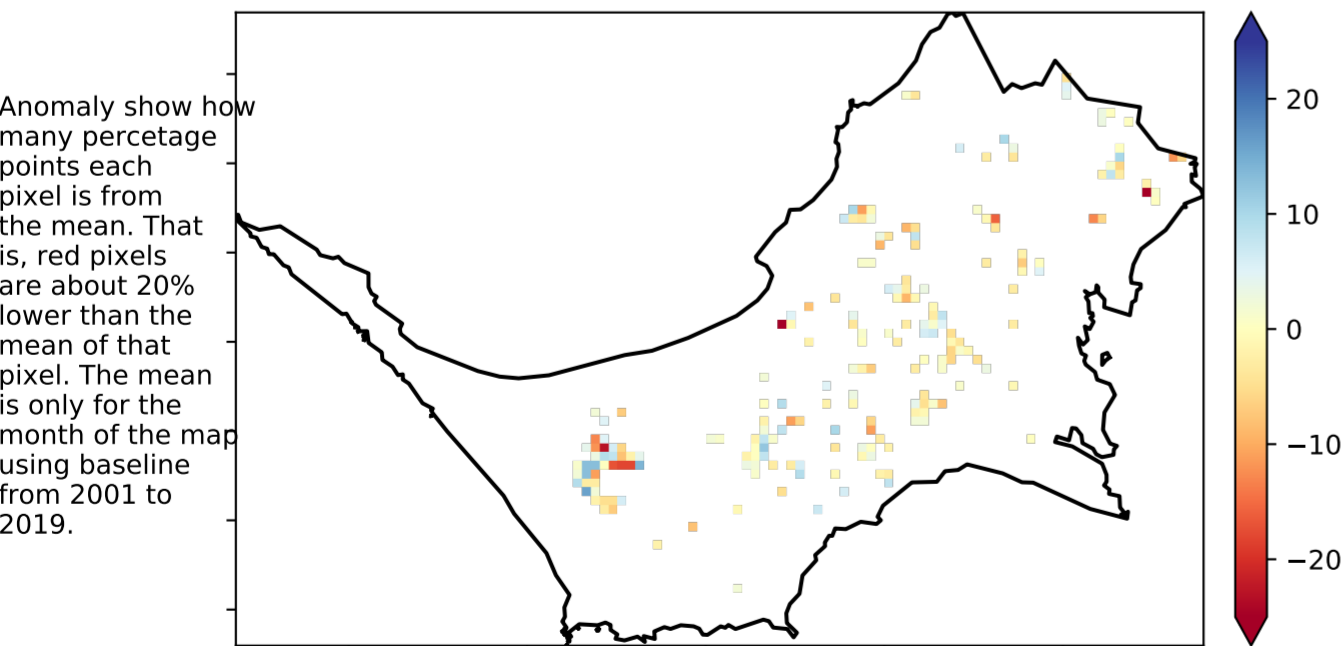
Anomaly show how many percetage points each pixel is from the mean. That is, red pixels are about 20% lower than the mean of that pixel. The mean is only for the month of the map using baseline from 2001 to 2019.

20
10
0
−10
−20